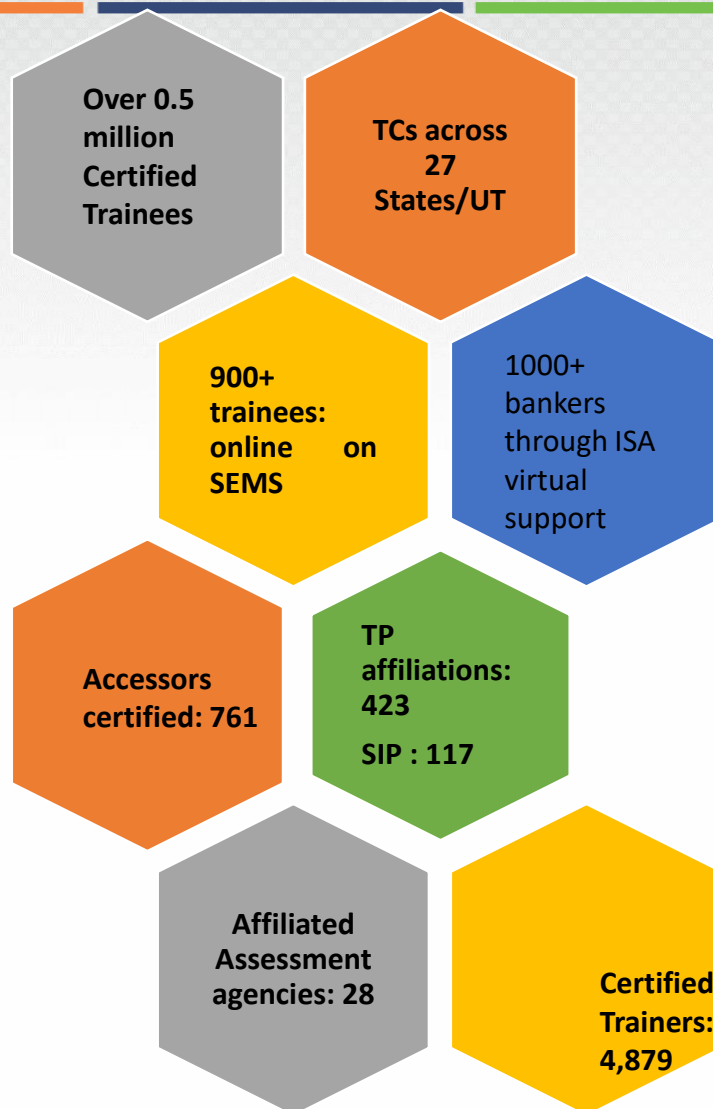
Over 0.5 million Certified Trainees

TCs across 27 States/UT

900+ trainees: online on SEMS

1000+ bankers through ISA virtual support

Accessors certified: 761

TP affiliations: 423

SIP : 117

Affiliated Assessment agencies: 28

Certified Trainers: 4,879